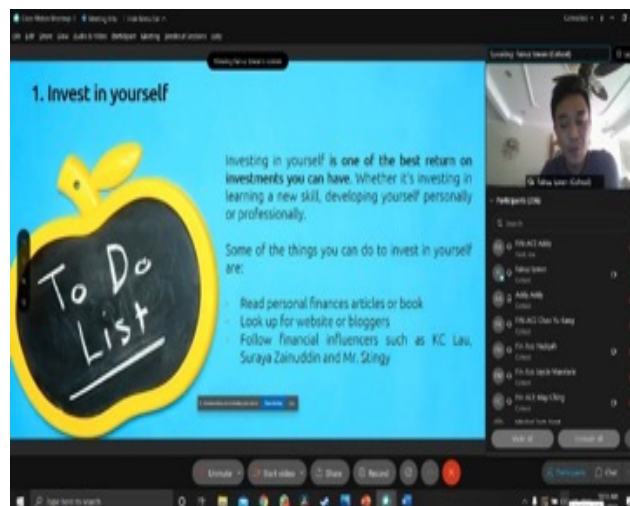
1. Invest in yourself

To Do List

Investing in yourself is one of the best return on investments you can have. Whether it's investing in learning a new skill, developing yourself personally or professionally.

Some of the things you can do to invest in yourself are:

- Read personal finances articles or book
- Look up for website or bloggers
- Follow financial influencers such as KC Lau, Suraya Zainuddin and Mr. Stingy

Participants

Share

Record

Unmute

Start video

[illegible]